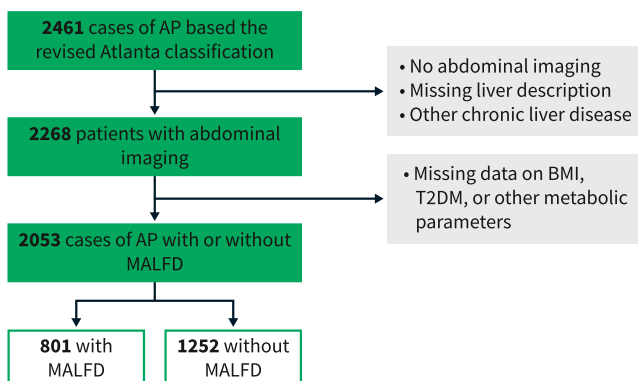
**2461** cases of AP based the revised Atlanta classification

• No abdominal imaging
• Missing liver description
• Other chronic liver disease

**2268** patients with abdominal imaging

• Missing data on BMI, T2DM, or other metabolic parameters

**2053** cases of AP with or without MALFD

**801** with MALFD

**1252** without MALFD